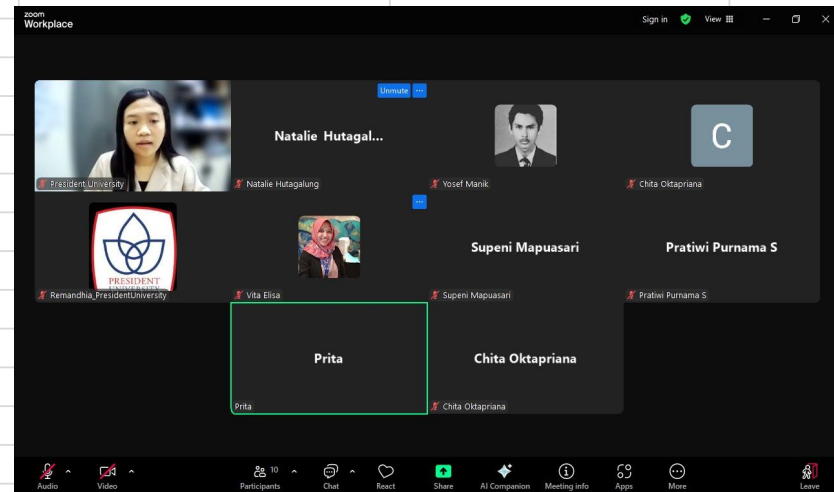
zoom Workplace

Sign in View

Unmute

President University

Natalie Hutagal...

Natalie Hutagalung

Yosef Manik

C

Chita Oktapriana

PRESIDENT UNIVERSITY

Remandhia_PresidentUniversity

Vita Elisa

Supeni Mapuasari

Supeni Mapuasari

Pratiwi Purnama S

Pratiwi Purnama S

Prita

Prita

Chita Oktapriana

Chita Oktapriana

Audio Video 10 Participants Chat React Share AI Companion Meeting info Apps More Leave